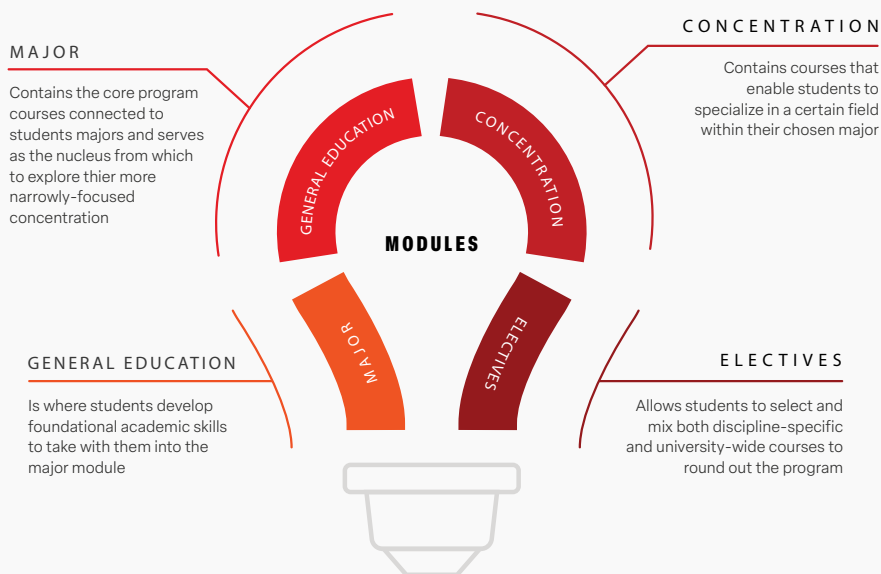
MAJOR

Contains the core program courses connected to students majors and serves as the nucleus from which to explore thier more narrowly-focused concentration

CONCENTRATION

Contains courses that enable students to specialize in a certain field within their chosen major

GENERAL EDUCATION

CONCENTRATION

MODULES

MAJOR

ELECTIVES

GENERAL EDUCATION

Is where students develop foundational academic skills to take with them into the major module

ELECTIVES

Allows students to select and mix both discipline-specific and university-wide courses to round out the program